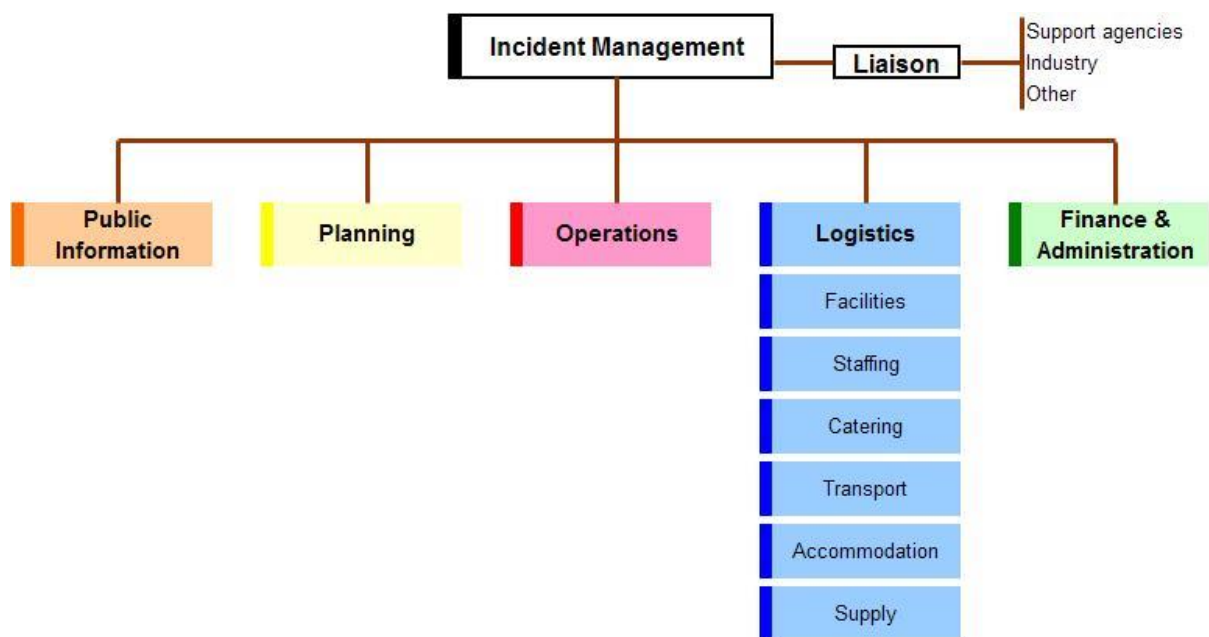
Incident Management

Liaison

Support agencies
Industry
Other

Public Information

Planning

Operations

Logistics

Facilities

Staffing

Catering

Transport

Accommodation

Supply

Finance & Administration